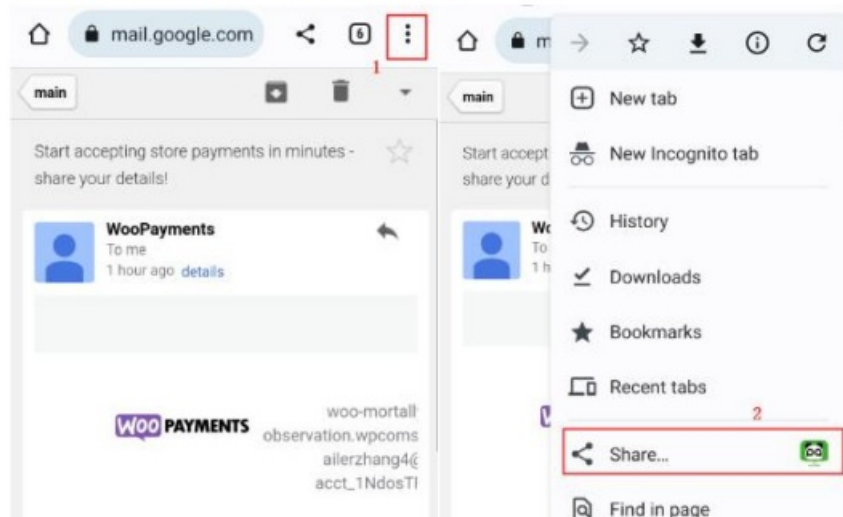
mail.google.com 6 1

main

Start accepting store payments in minutes - share your details!

WooPayments
To me
1 hour ago details

WOO PAYMENTS

woo-mortall
observation.wpcoms
ailerzhang4@
acct_1NdosTI

m

main

Start accept
share your d

Wo
To
1 h

New tab
New Incognito tab
History
Downloads
Bookmarks
Recent tabs
2
Share...
Find in page